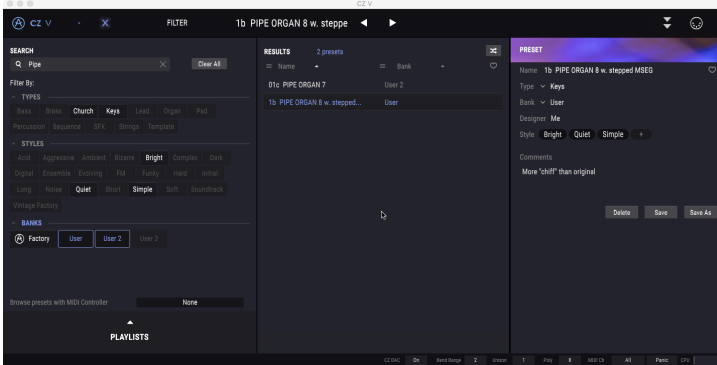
CZ V

CZ V FILTER 1b PIPE ORGAN 8 w. steppe

SEARCH
Pipe
Clear All
Filter By:
TYPES
Bass Brass Church Keys Lead Organ Pad
Percussion Sequence SFX Strings Template
STYLES
Acid Aggressive Ambient Bizarre Bright Complex Dark
Digital Ensemble Evolving FM Funky Hard Initial
Long Noise Quiet Short Simple Soft Soundtrack
Vintage Factory
BANKS
Factory User User 2 User 3

Browse presets with MIDI Controller None

PLAYLISTS

RESULTS 2 presets
Name Bank
01c PIPE ORGAN 7 User 2
1b PIPE ORGAN 8 w. stepped... User

PRESET
Name 1b PIPE ORGAN 8 w. stepped MSEG
Type Keys
Bank User
Designer Me
Style Bright Quiet Simple +
Comments
More "chiff" than original

Delete Save Save As

CZ DAC On Bend Range 2 Unison 1 Poly 8 MIDI Ch All Panic CPU